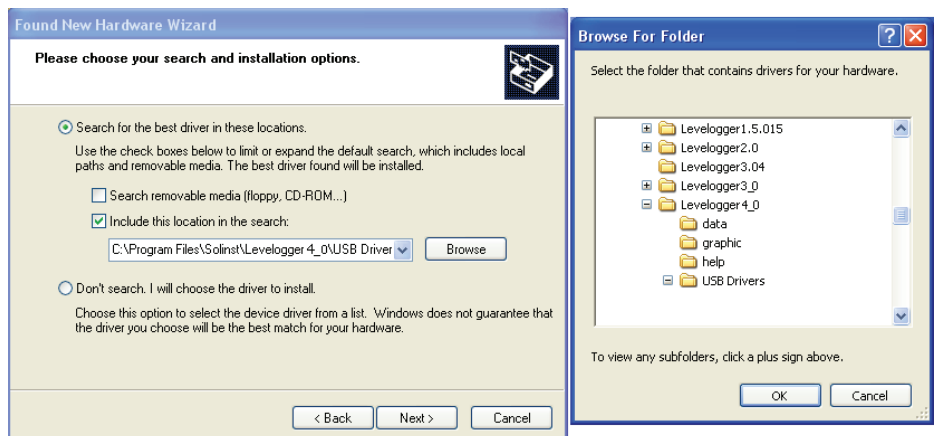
Found New Hardware Wizard

Please choose your search and installation options.

Search for the best driver in these locations.

Use the check boxes below to limit or expand the default search, which includes local paths and removable media. The best driver found will be installed.

Search removable media (floppy, CD-ROM...)

Include this location in the search:

C:\Program Files\Solinst\Levelogger 4_0\USB Driver

Browse

Don't search. I will choose the driver to install.

Choose this option to select the device driver from a list. Windows does not guarantee that the driver you choose will be the best match for your hardware.

< Back

Next >

Cancel

Browse For Folder

Select the folder that contains drivers for your hardware.

Levelogger1.5.015
Levelogger2.0
Levelogger3.04
Levelogger3_0
Levelogger4_0
data
graphic
help
USB Drivers

To view any subfolders, click a plus sign above.

OK

Cancel